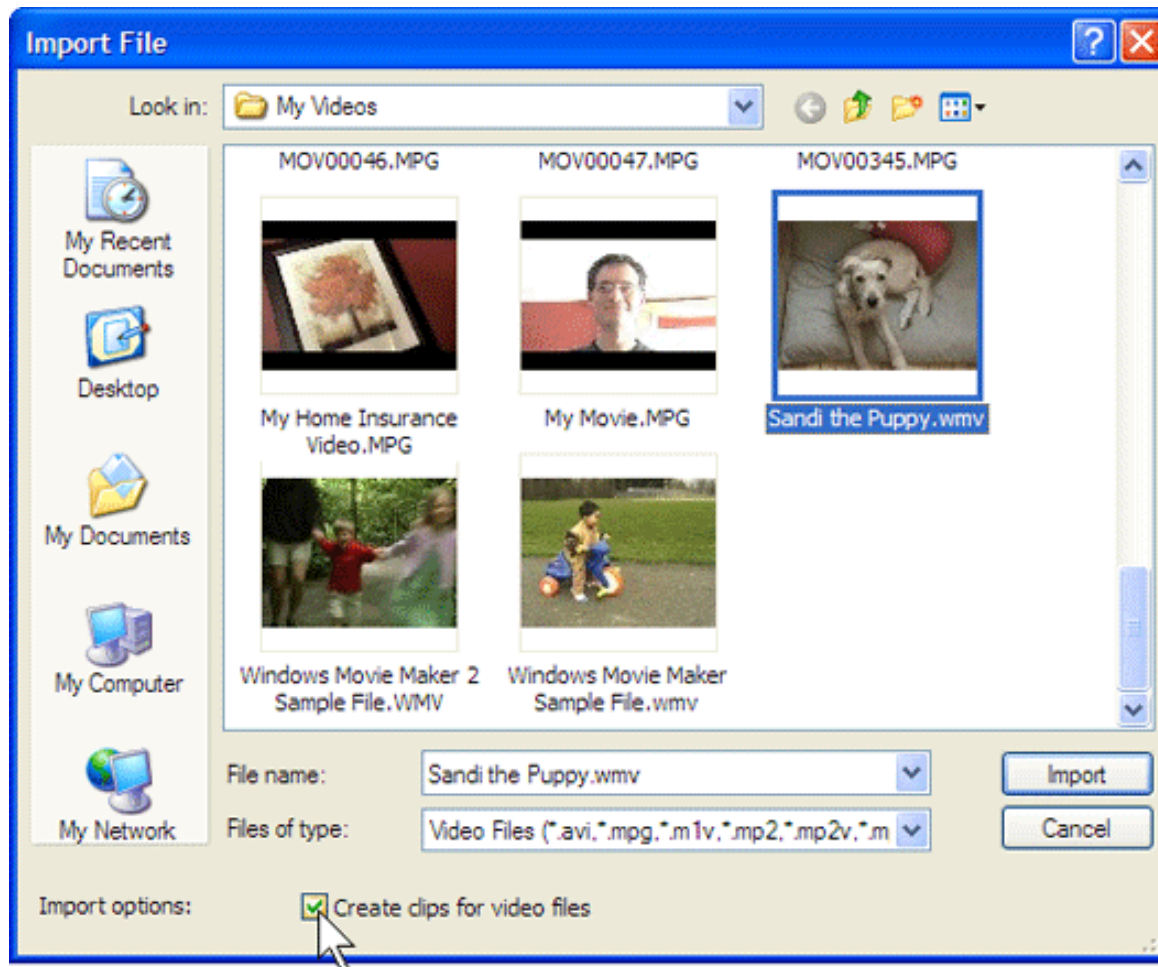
Import File

Look in: My Videos

My Recent Documents

Desktop

My Documents

My Computer

My Network

MOV00046.MPG
MOV00047.MPG
MOV00345.MPG

My Home Insurance Video.MPG
My Movie.MPG
Sandi the Puppy.wmv

Windows Movie Maker 2 Sample File.WMV
Windows Movie Maker Sample File.wmv

File name: Sandi the Puppy.wmv
Files of type: Video Files (*.avi,*.mpg,*.m1v,*.mp2,*.mp2v,*.m

Import
Cancel

Import options: Create clips for video files